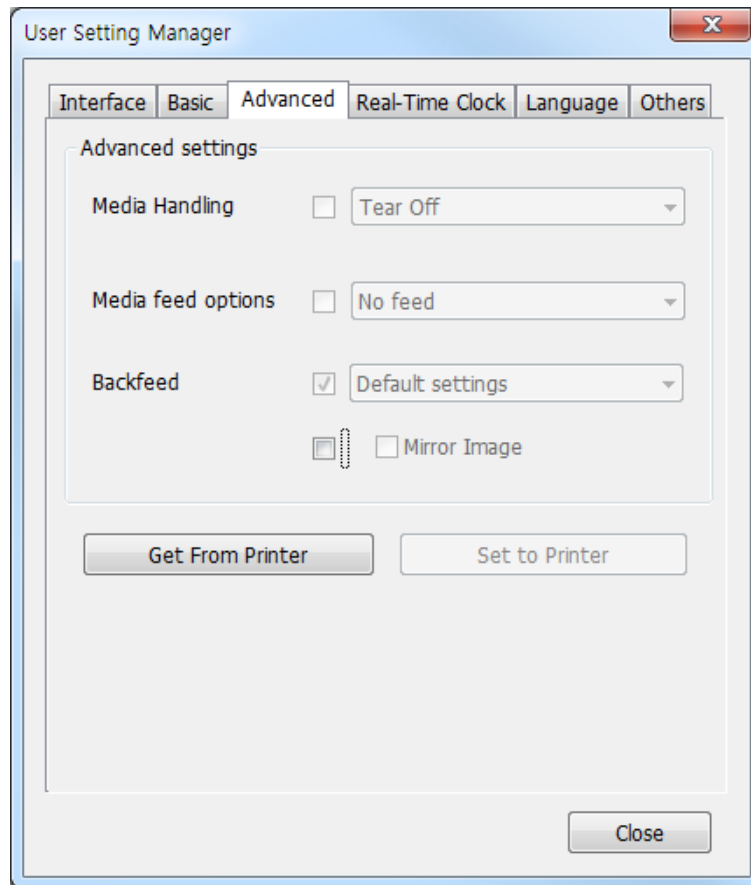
User Setting Manager

Interface Basic Advanced Real-Time Clock Language Others

Advanced settings

Media Handling Tear Off

Media feed options No feed

Backfeed Default settings

Mirror Image

Get From Printer

Set to Printer

Close